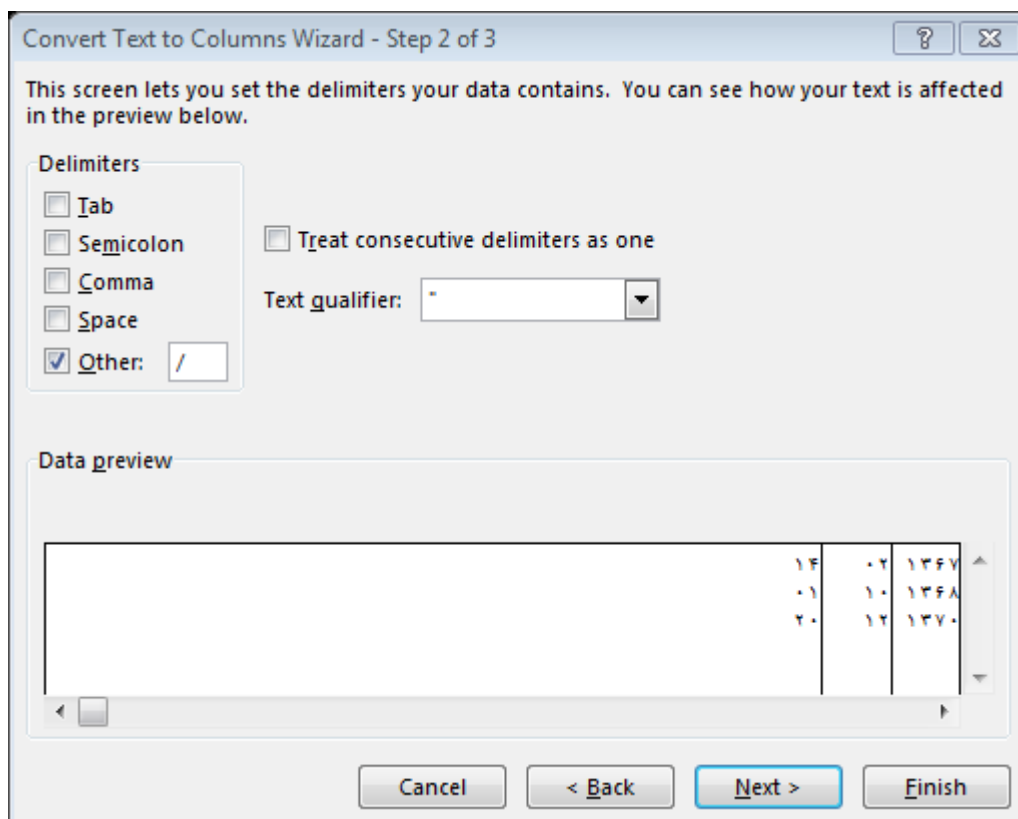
Convert Text to Columns Wizard - Step 2 of 3

?

This screen lets you set the delimiters your data contains. You can see how your text is affected in the preview below.

Delimiters

Tab

Semicolon

Comma

Space

Other: /

Treat consecutive delimiters as one

Text qualifier: "

Data preview

| ۱۴ | ۰۲ | ۱۳۶۷ |
|---|---|---|
| ۰۱ | ۱۰ | ۱۳۶۸ |
| ۲۰ | ۱۲ | ۱۳۷۰ |

Cancel

< Back

Next >

Finish